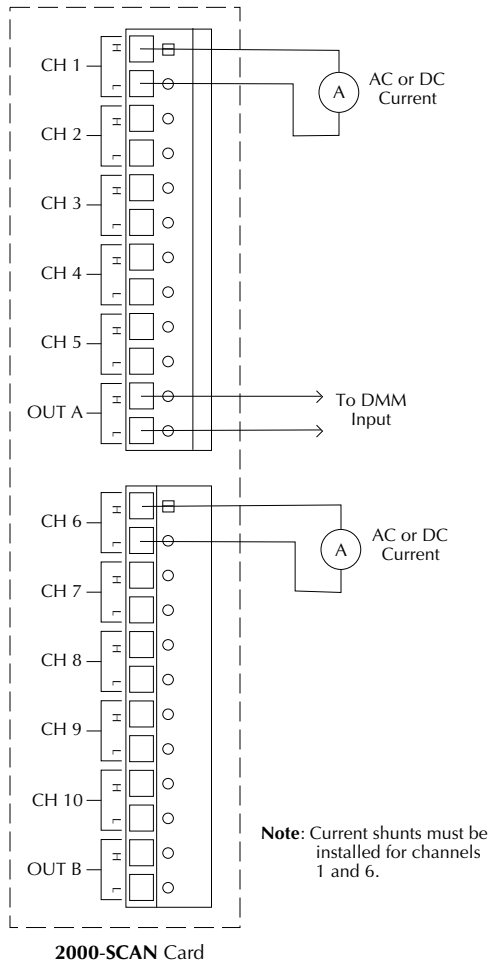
CH 1
H
L
A
AC or DC Current
CH 2
H
L
CH 3
H
L
CH 4
H
L
CH 5
H
L
OUT A
H
L
To DMM Input
CH 6
H
L
A
AC or DC Current
CH 7
H
L
CH 8
H
L
CH 9
H
L
CH 10
H
L
OUT B
H
L

**Note**: Current shunts must be installed for channels 1 and 6.

**2000-SCAN** Card